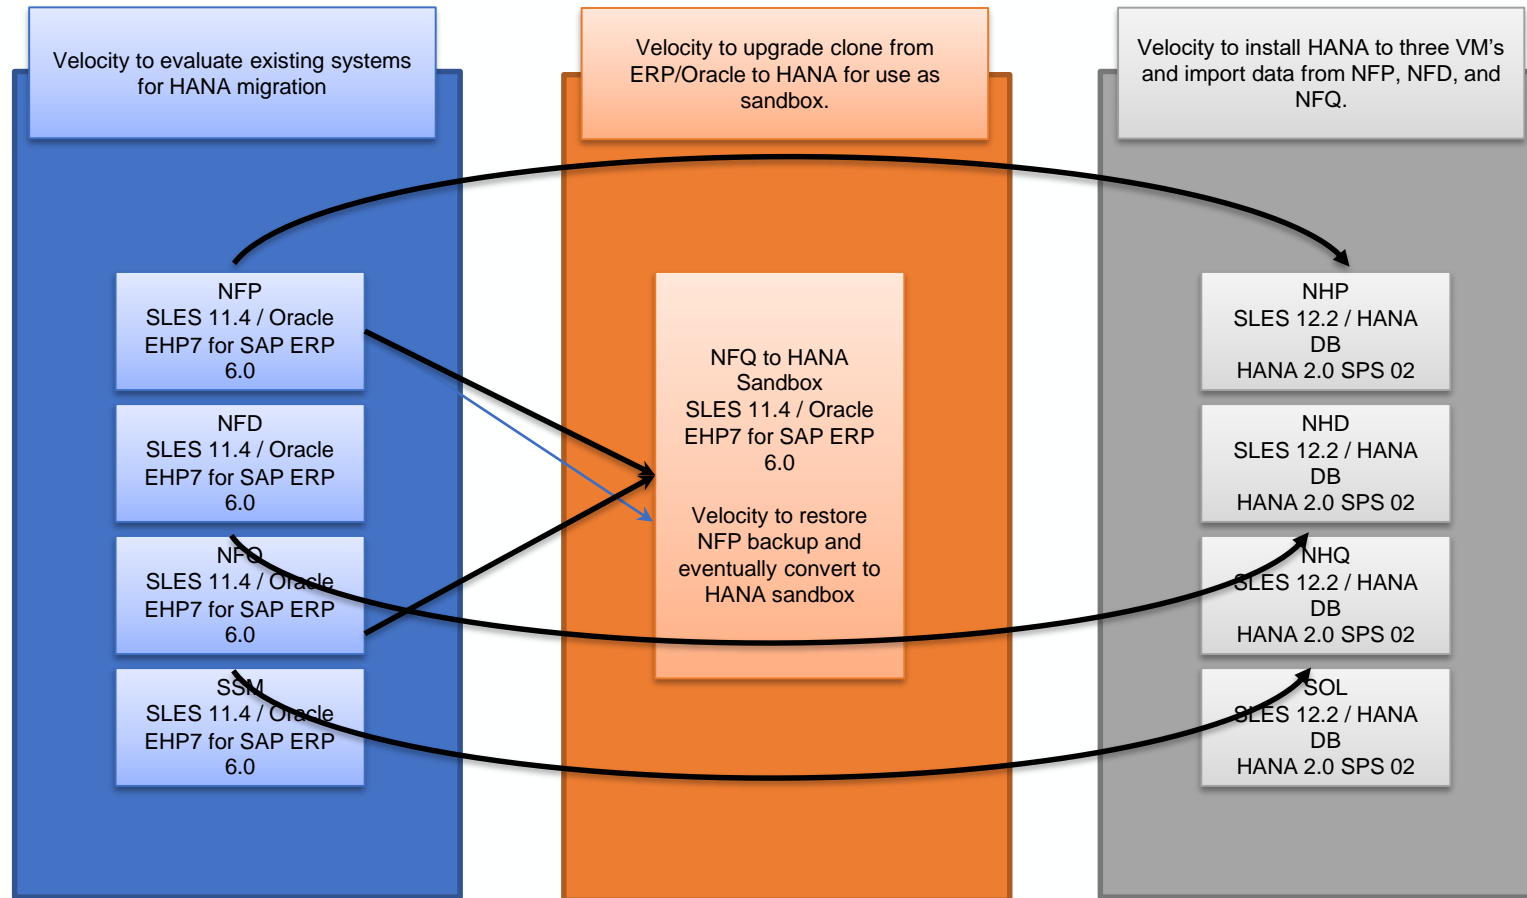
Velocity to evaluate existing systems for HANA migration

NFP
SLES 11.4 / Oracle
EHP7 for SAP ERP
6.0

NFD
SLES 11.4 / Oracle
EHP7 for SAP ERP
6.0

NFQ
SLES 11.4 / Oracle
EHP7 for SAP ERP
6.0

SSM
SLES 11.4 / Oracle
EHP7 for SAP ERP
6.0

Velocity to upgrade clone from ERP/Oracle to HANA for use as sandbox.

NFQ to HANA
Sandbox
SLES 11.4 / Oracle
EHP7 for SAP ERP
6.0

Velocity to restore NFP backup and eventually convert to HANA sandbox

Velocity to install HANA to three VM's and import data from NFP, NFD, and NFQ.

NHP
SLES 12.2 / HANA
DB
HANA 2.0 SPS 02

NHD
SLES 12.2 / HANA
DB
HANA 2.0 SPS 02

NHQ
SLES 12.2 / HANA
DB
HANA 2.0 SPS 02

SOL
SLES 12.2 / HANA
DB
HANA 2.0 SPS 02